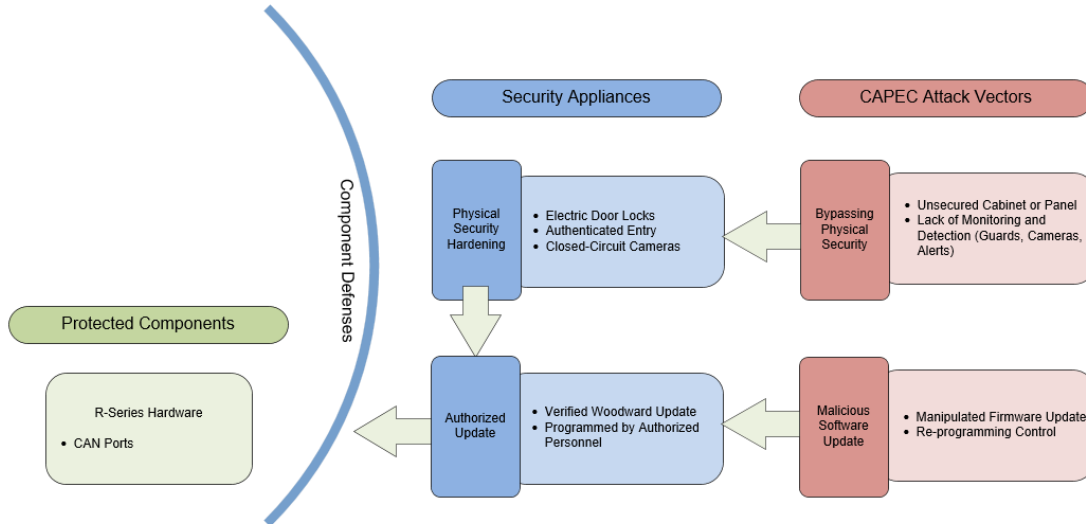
Security Appliances

CAPEC Attack Vectors

Component Defenses

Physical Security Hardening

- Electric Door Locks
- Authenticated Entry
- Closed-Circuit Cameras

Bypassing Physical Security

- Unsecured Cabinet or Panel
- Lack of Monitoring and Detection (Guards, Cameras, Alerts)

Protected Components

R-Series Hardware

- CAN Ports

Authorized Update

- Verified Woodward Update
- Programmed by Authorized Personnel

Malicious Software Update

- Manipulated Firmware Update
- Re-programming Control